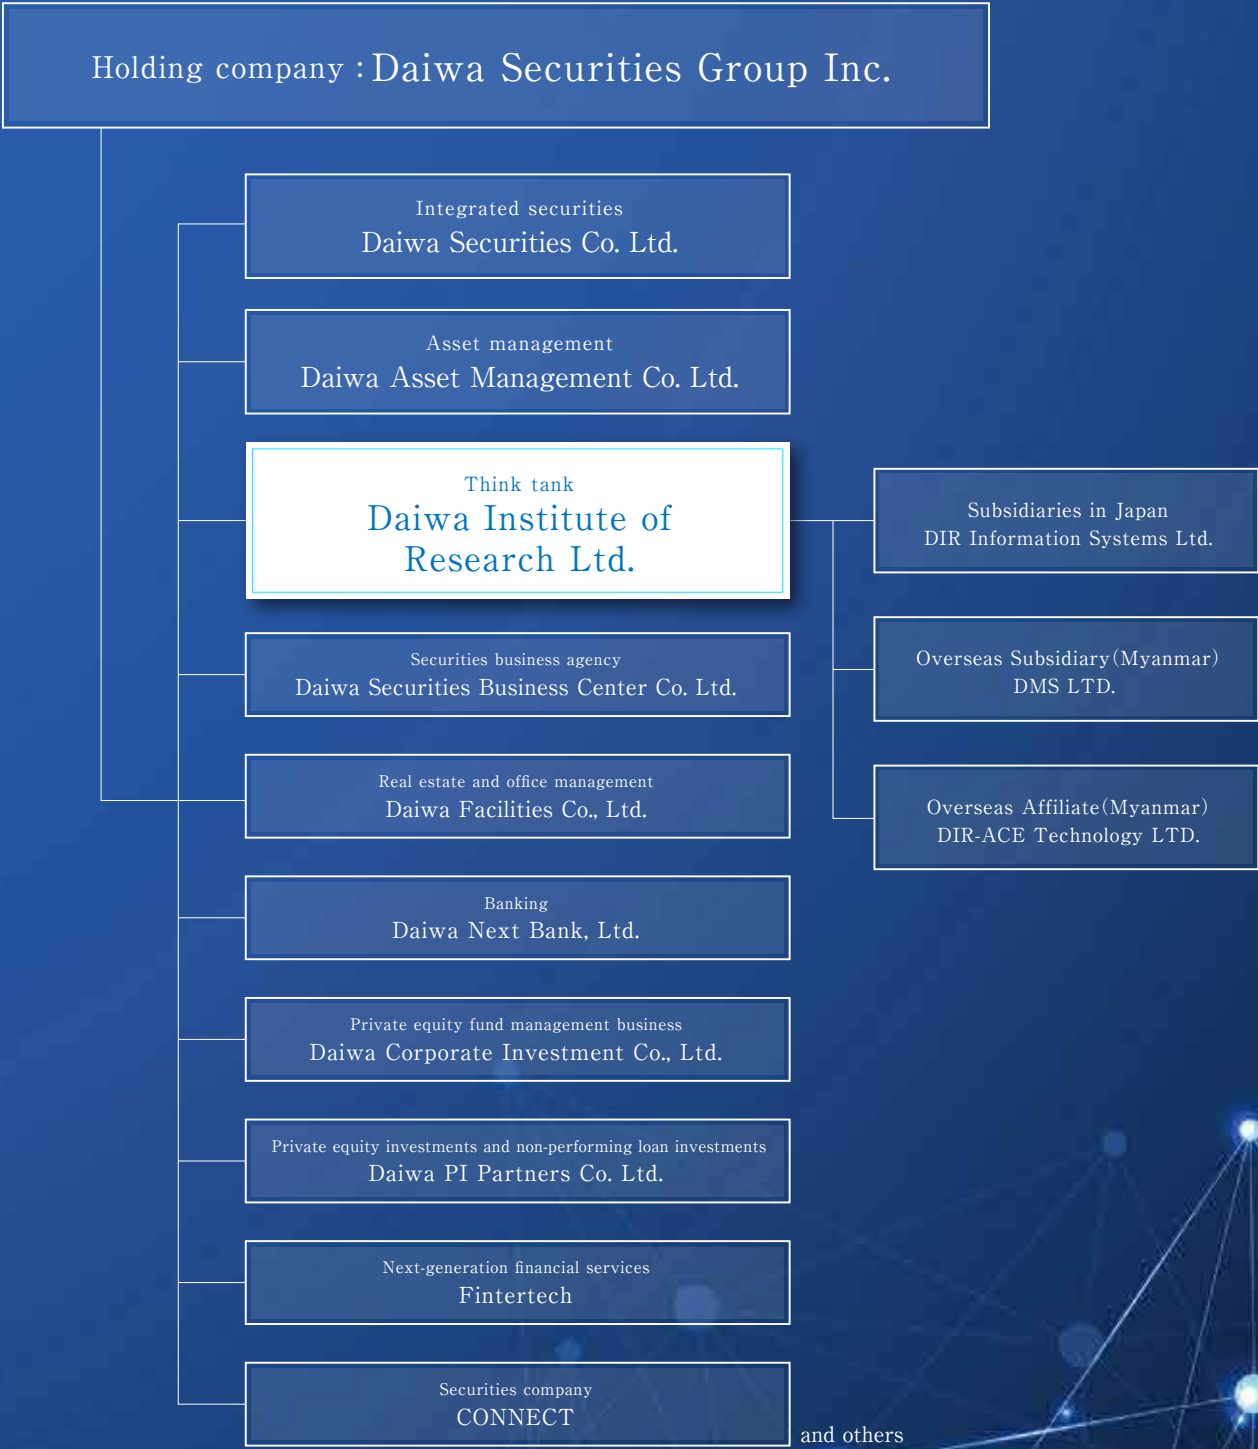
Holding company : Daiwa Securities Group Inc.

Integrated securities
Daiwa Securities Co. Ltd.

Asset management
Daiwa Asset Management Co. Ltd.

Think tank
Daiwa Institute of Research Ltd.

Subsidiaries in Japan
DIR Information Systems Ltd.

Securities business agency
Daiwa Securities Business Center Co. Ltd.

Overseas Subsidiary(Myanmar)
DMS LTD.

Real estate and office management
Daiwa Facilities Co., Ltd.

Overseas Affiliate(Myanmar)
DIR-ACE Technology LTD.

Banking
Daiwa Next Bank, Ltd.

Private equity fund management business
Daiwa Corporate Investment Co., Ltd.

Private equity investments and non-performing loan investments
Daiwa PI Partners Co. Ltd.

Next-generation financial services
Fintertech

Securities company
CONNECT

and others